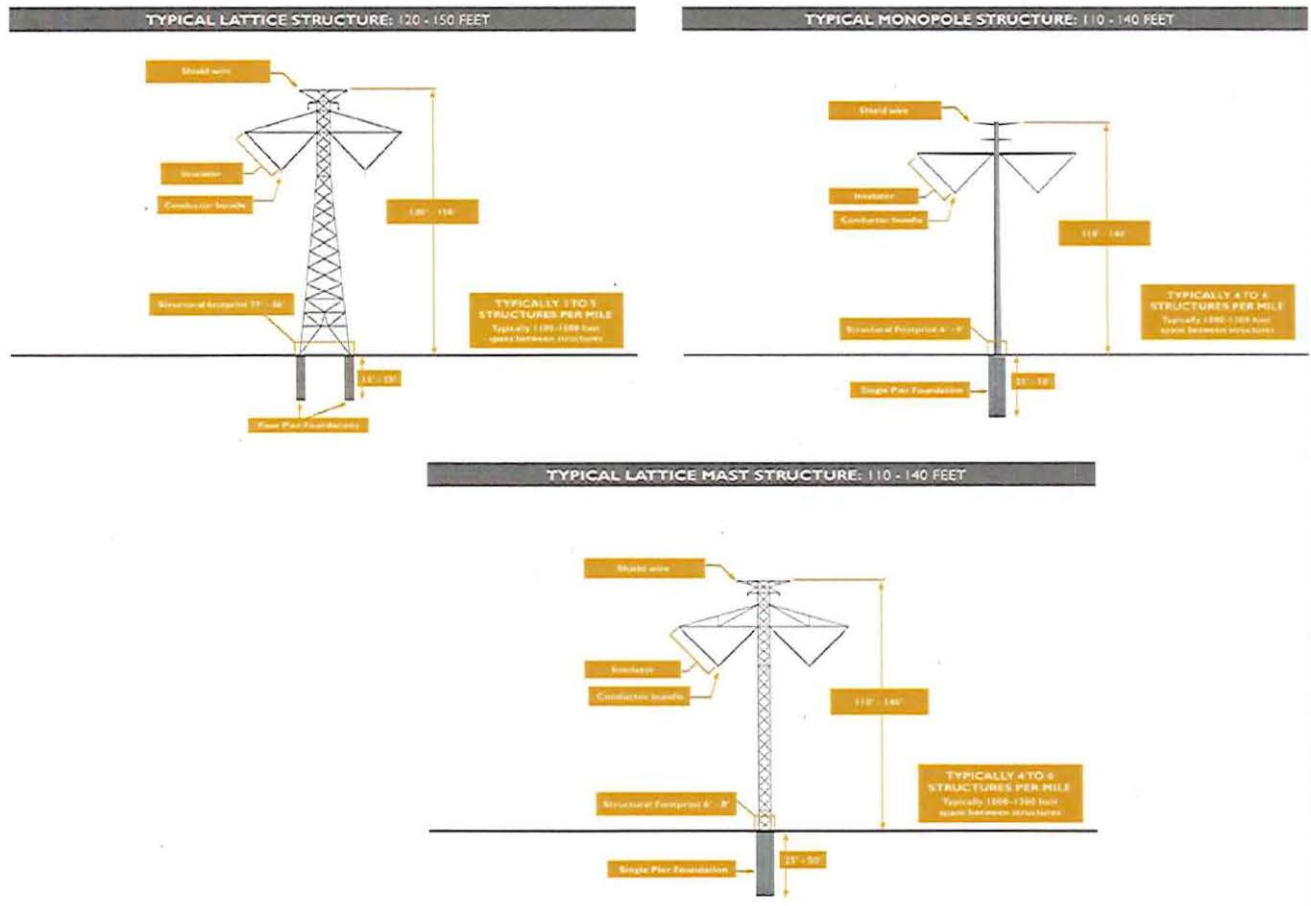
TYPICAL LATTICE STRUCTURE: 120 - 150 FEET

Shield wire

Insulator

Conductor bundle

120' - 150'

Structural footprint 25' - 36'

TYPICALLY 3 TO 5 STRUCTURES PER MILE
Typically 1100-1500 feet span between structures

15' - 25'

Four Pier Foundations

TYPICAL MONOPOLE STRUCTURE: 110 - 140 FEET

Shield wire

Insulator

Conductor bundle

110' - 140'

TYPICALLY 4 TO 6 STRUCTURES PER MILE
Typically 1000-1300 feet span between structures

Structural Footprint 6' - 9'

Single Pier Foundation

25' - 50'

TYPICAL LATTICE MAST STRUCTURE: 110 - 140 FEET

Shield wire

Insulator

Conductor bundle

110' - 140'

TYPICALLY 4 TO 6 STRUCTURES PER MILE
Typically 1000-1300 feet span between structures

Structural Footprint 6' - 8'

Single Pier Foundation

25' - 50'